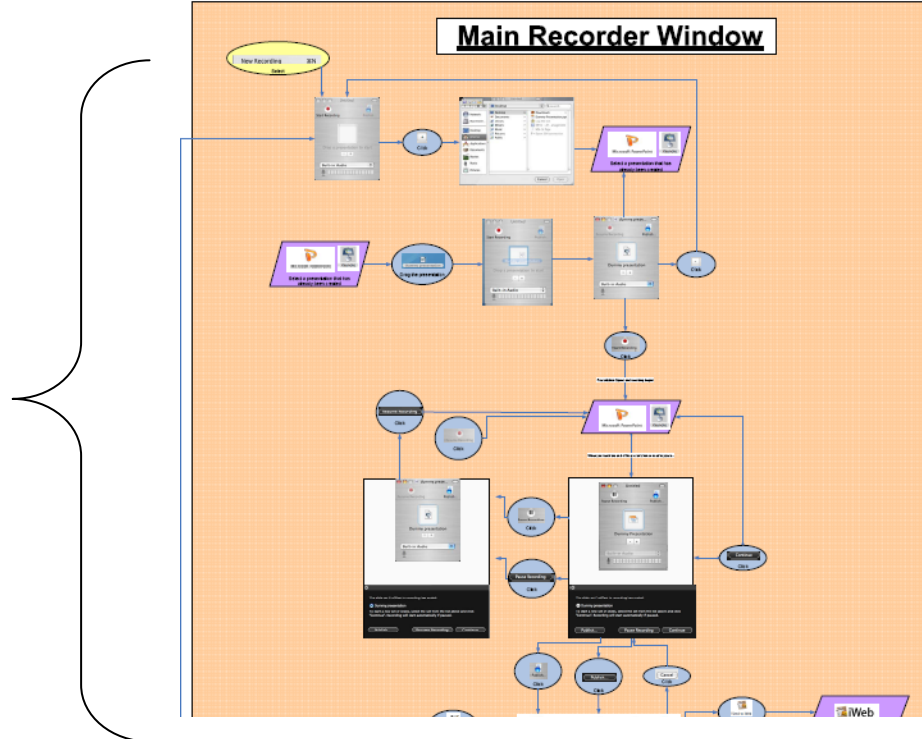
Main Recorder Window

New Recording ⌘N
Select

Click

Select a presentation that has already been created

Select a presentation that has already been created

Drag the presentation

Click

Click

Click

Click

Click

Pause Recording
Click

Continue
Click

Click

Click

Cancel
Click

iWeb